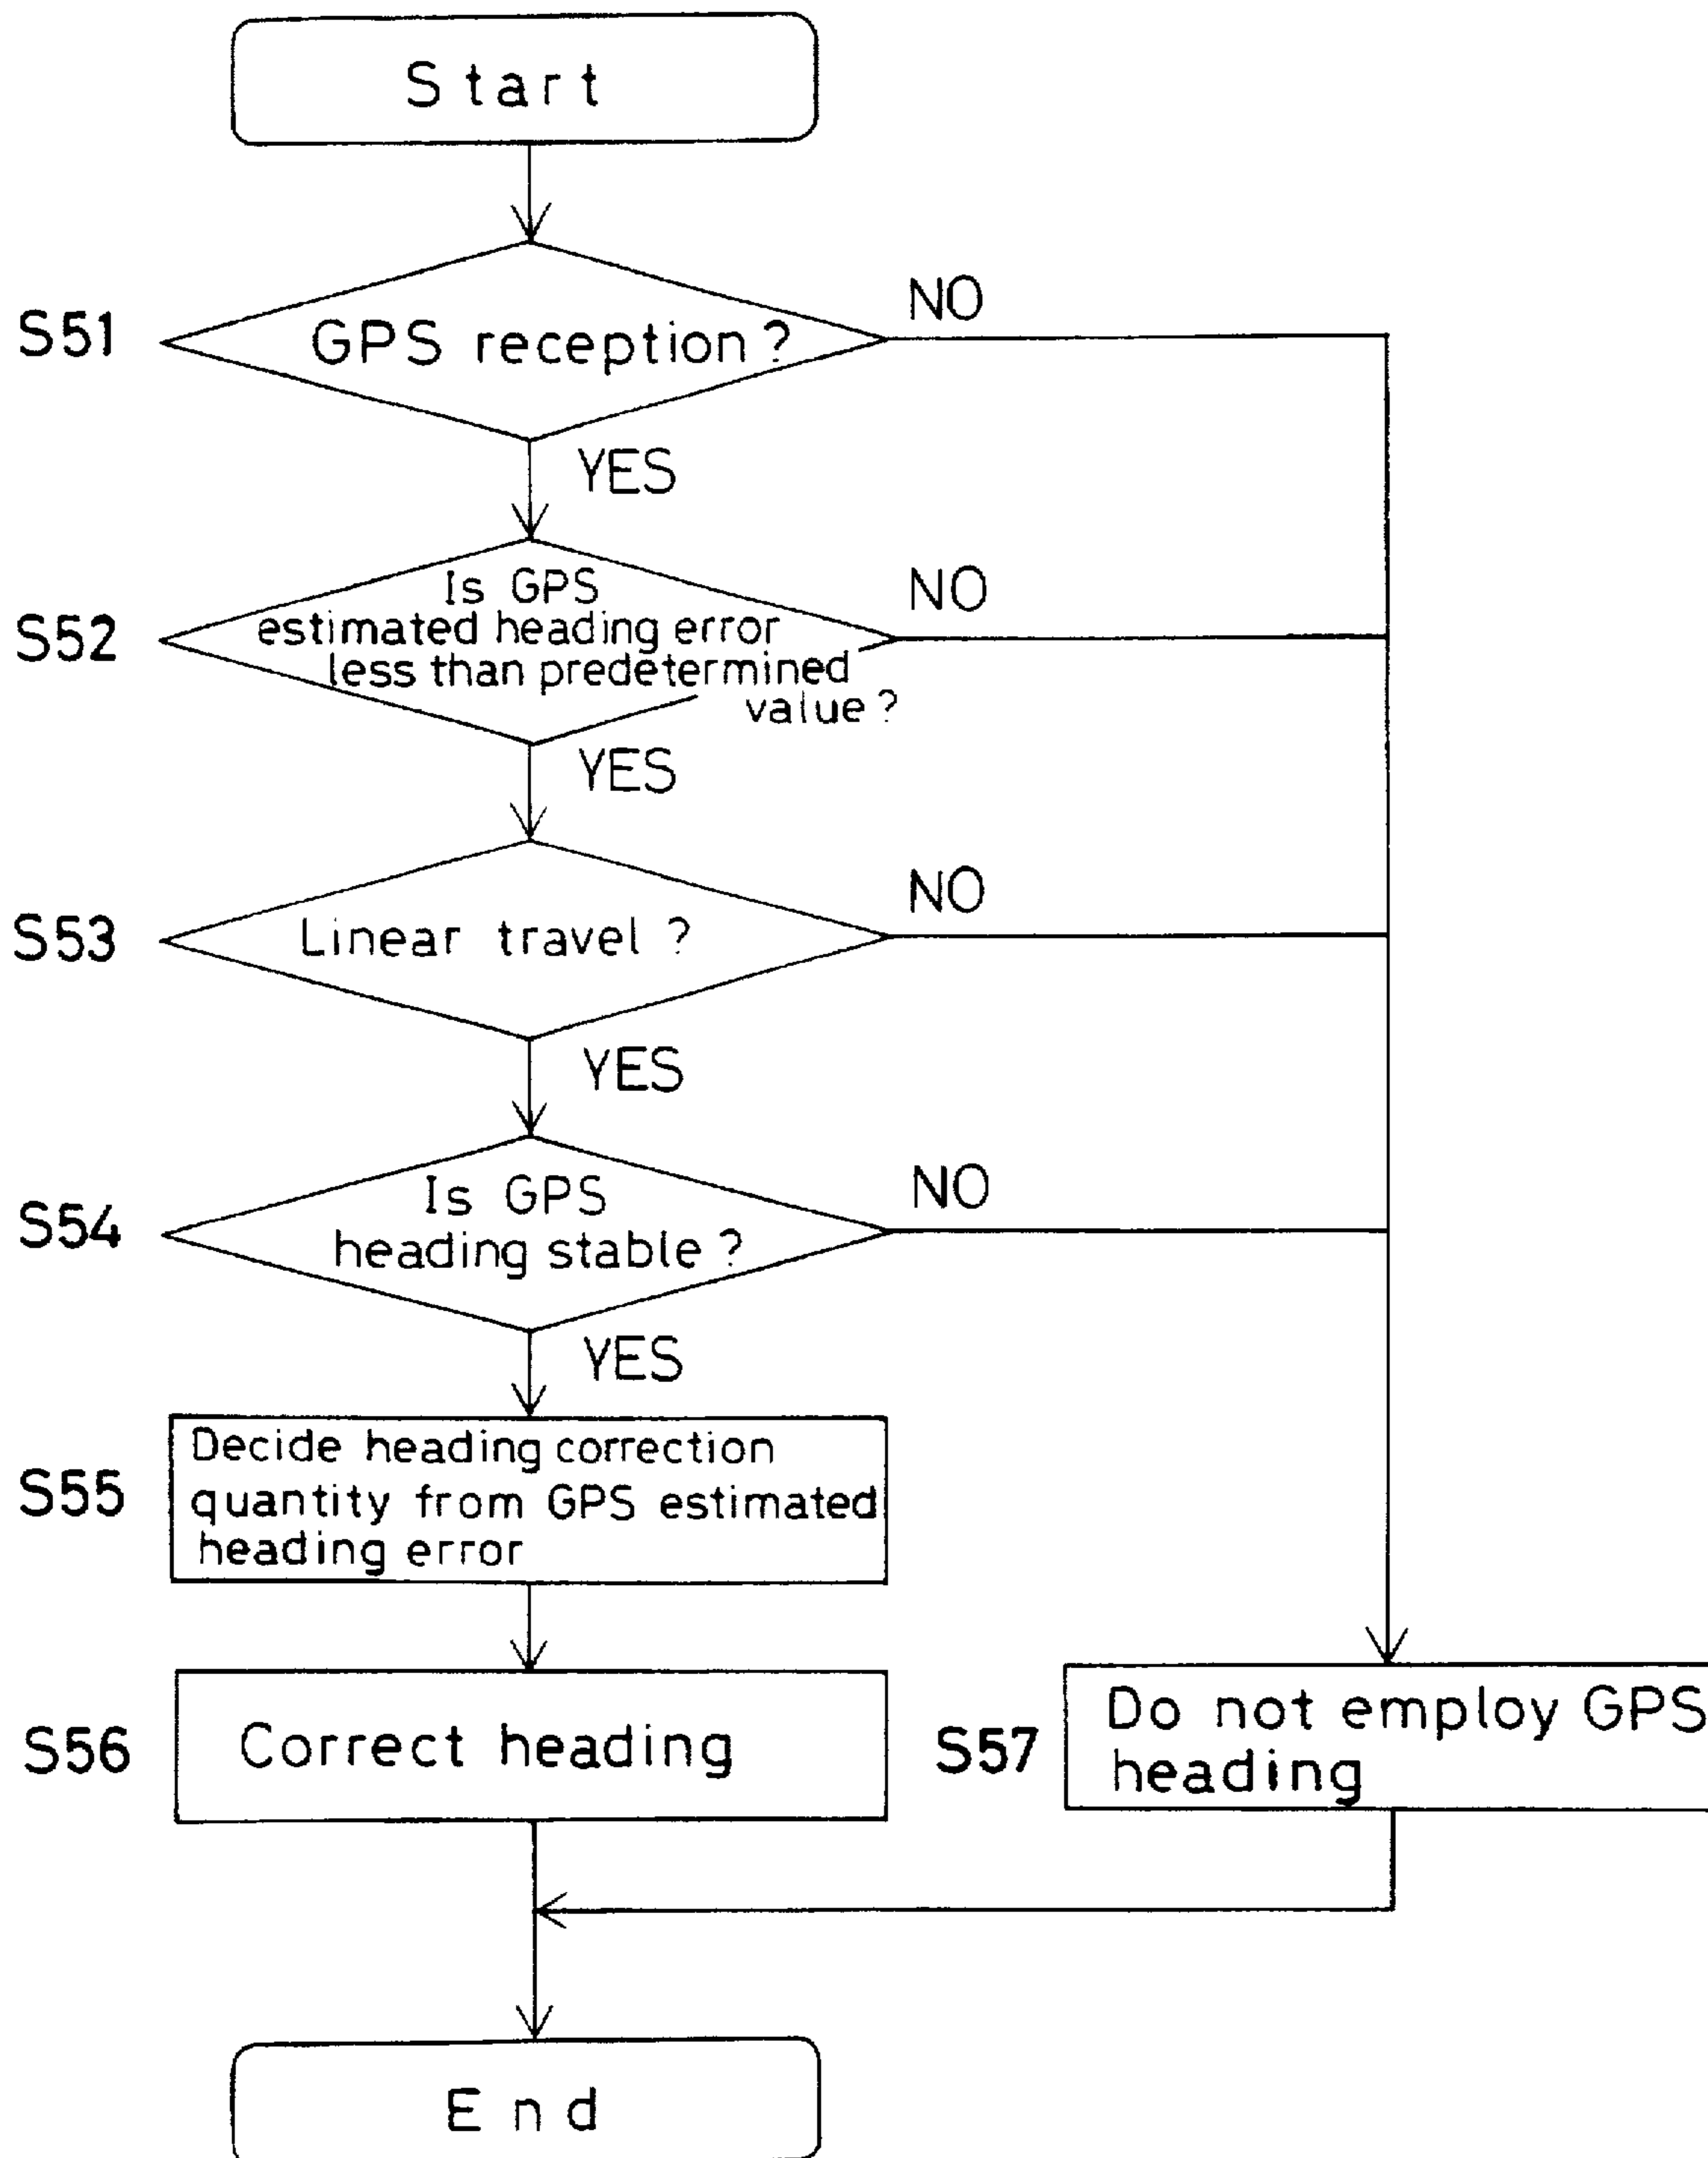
Start

S51
GPS reception ?
NO
YES

S52
Is GPS estimated heading error less than predetermined value ?
NO
YES

S53
Linear travel ?
NO
YES

S54
Is GPS heading stable ?
NO
YES

S55
Decide heading correction quantity from GPS estimated heading error

S56
Correct heading

S57
Do not employ GPS heading

End